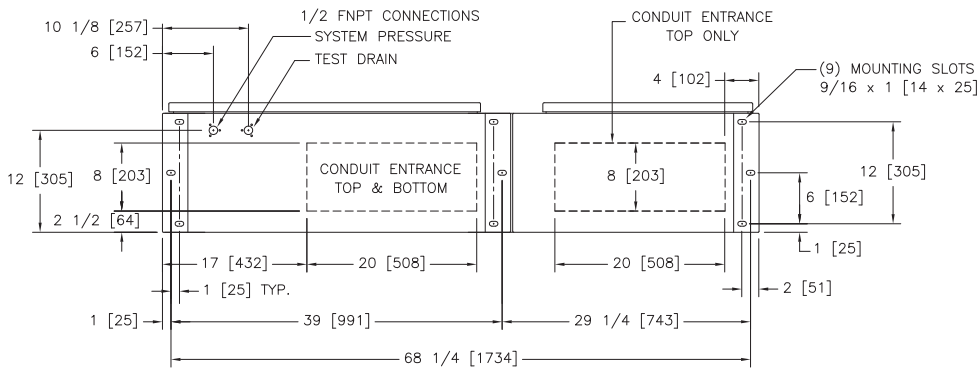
10 1/8 [257]
6 [152]
1/2 FNPT CONNECTIONS
SYSTEM PRESSURE
TEST DRAIN
CONDUIT ENTRANCE
TOP ONLY
4 [102]
(9) MOUNTING SLOTS
9/16 x 1 [14 x 25]
12 [305]
8 [203]
2 1/2 [64]
CONDUIT ENTRANCE
TOP & BOTTOM
8 [203]
12 [305]
6 [152]
1 [25]
17 [432]
20 [508]
20 [508]
1 [25] TYP.
2 [51]
1 [25]
39 [991]
29 1/4 [743]
68 1/4 [1734]